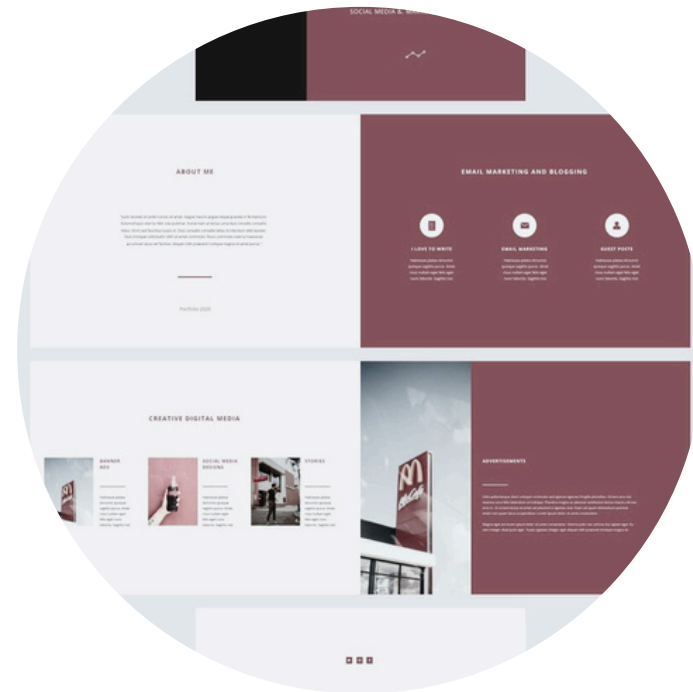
SOCIAL MEDIA & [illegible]

ABOUT ME

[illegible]

Portfolio 2020

EMAIL MARKETING AND BLOGGING

I LOVE TO WRITE

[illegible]

EMAIL MARKETING

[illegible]

GUEST POSTS

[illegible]

CREATIVE DIGITAL MEDIA

BANNER ADS

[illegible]

SOCIAL MEDIA DESIGNS

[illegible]

STORIES

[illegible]

ADVERTISEMENTS

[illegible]